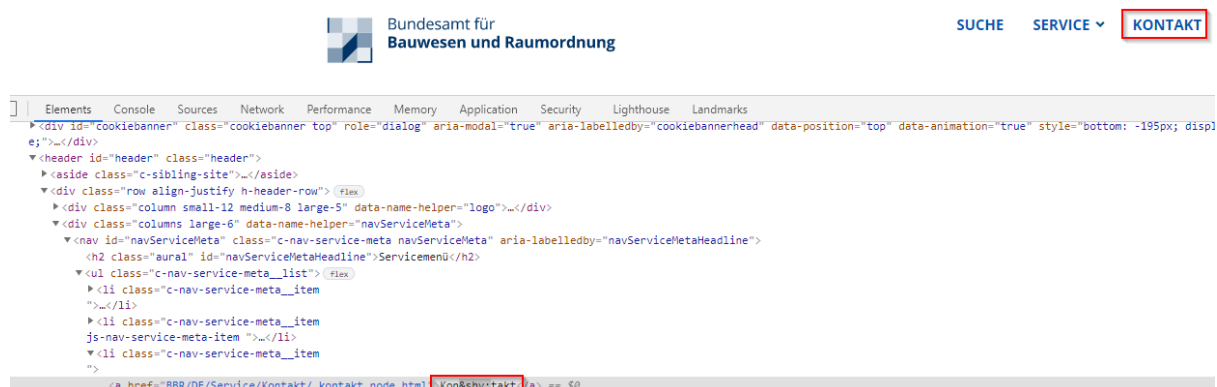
Bundesamt für
Bauwesen und Raumordnung

SUCHE SERVICE KONTAKT

Elements Console Sources Network Performance Memory Application Security Lighthouse Landmarks

▶<div id="cookiebanner" class="cookiebanner top" role="dialog" aria-modal="true" aria-labelledby="cookiebannerhead" data-position="top" data-animation="true" style="bottom: -195px; displ
e;">…</div>
▼<header id="header" class="header">
▶<aside class="c-sibling-site">…</aside>
▼<div class="row align-justify h-header-row"> flex
▶<div class="column small-12 medium-8 large-5" data-name-helper="logo">…</div>
▼<div class="columns large-6" data-name-helper="navServiceMeta">
▼<nav id="navServiceMeta" class="c-nav-service-meta navServiceMeta" aria-labelledby="navServiceMetaHeadline">
<h2 class="aural" id="navServiceMetaHeadline">Servicemenü</h2>
▼<ul class="c-nav-service-meta__list"> flex
▶<li class="c-nav-service-meta__item
">…</li>
▶<li class="c-nav-service-meta__item
js-nav-service-meta-item ">…</li>
▼<li class="c-nav-service-meta__item
">
<a href="BBR/DE/Service/Kontakt/_kontakt_node.html">Kon&shy;takt</a> == $0